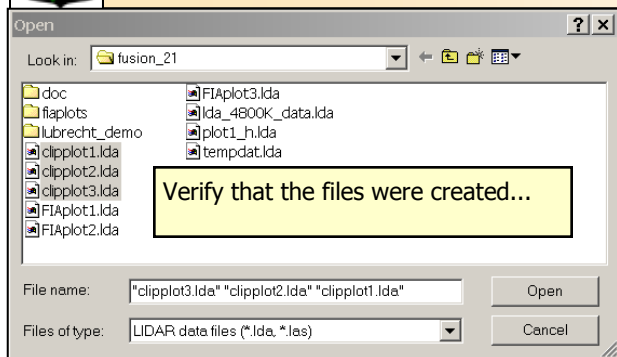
Open

?

Look in: fusion_21

doc
flaplots
lubrecht_demo
clipplot1.lda
clipplot2.lda
clipplot3.lda
FIAplot1.lda
FIAplot2.lda
FIAplot3.lda
lda_4800K_data.lda
plot1_h.lda
tempdat.lda

Verify that the files were created...

File name: "clipplot3.lda" "clipplot2.lda" "clipplot1.lda"

Open

Files of type: LIDAR data files (*.lda, *.las)

Cancel